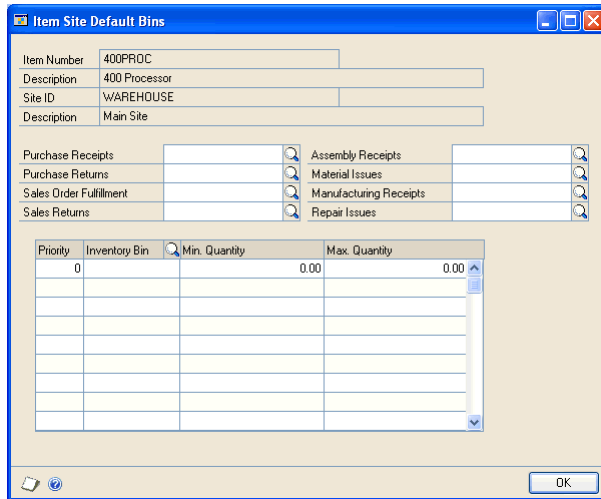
Item Site Default Bins

Item Number 400PROC
Description 400 Processor
Site ID WAREHOUSE
Description Main Site

Purchase Receipts
Purchase Returns
Sales Order Fulfillment
Sales Returns
Assembly Receipts
Material Issues
Manufacturing Receipts
Repair Issues

| Priority | Inventory Bin | Min. Quantity | Max. Quantity |
|---|---|---|---|
| 0 | | 0.00 | 0.00 |

OK